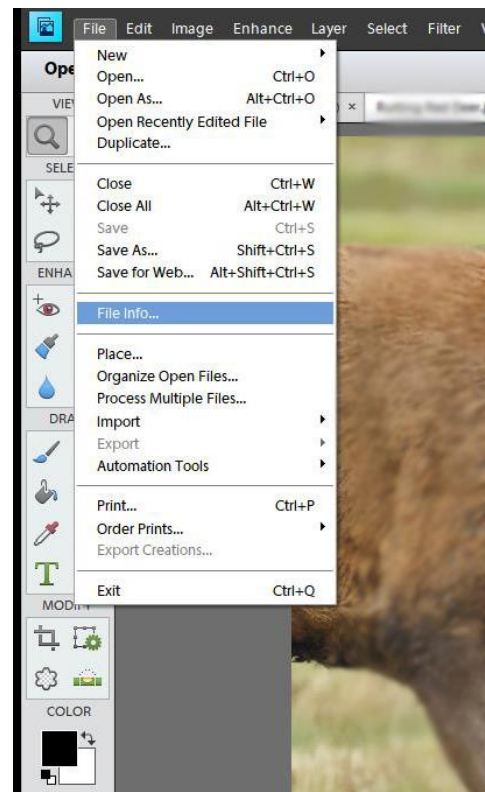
File Edit Image Enhance Layer Select Filter V

Ope
VIEV
SELE
ENHA
DRA
MODI
COLOR

New
Open... Ctrl+O
Open As... Alt+Ctrl+O
Open Recently Edited File
Duplicate...

Close Ctrl+W
Close All Alt+Ctrl+W
Save Ctrl+S
Save As... Shift+Ctrl+S
Save for Web... Alt+Shift+Ctrl+S

File Info...

Place...
Organize Open Files...
Process Multiple Files...
Import
Export
Automation Tools

Print... Ctrl+P
Order Prints...
Export Creations...

Exit Ctrl+Q

T